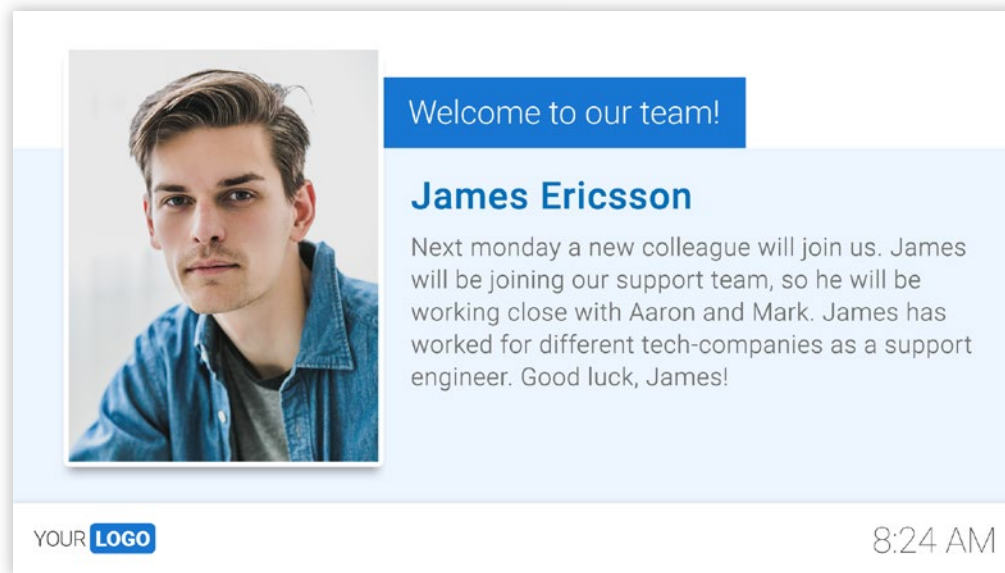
Welcome to our team!

James Ericsson

Next monday a new colleague will join us. James will be joining our support team, so he will be working close with Aaron and Mark. James has worked for different tech-companies as a support engineer. Good luck, James!

YOUR LOGO

8:24 AM